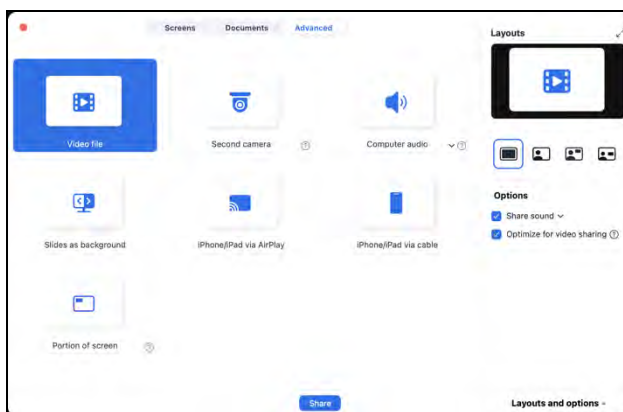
Screens Documents Advanced

Layouts

Video file

Second camera

Computer audio

Slides as background

iPhone/iPad via AirPlay

iPhone/iPad via cable

Portion of screen

Options

Share sound

Optimize for video sharing

Share

Layouts and options